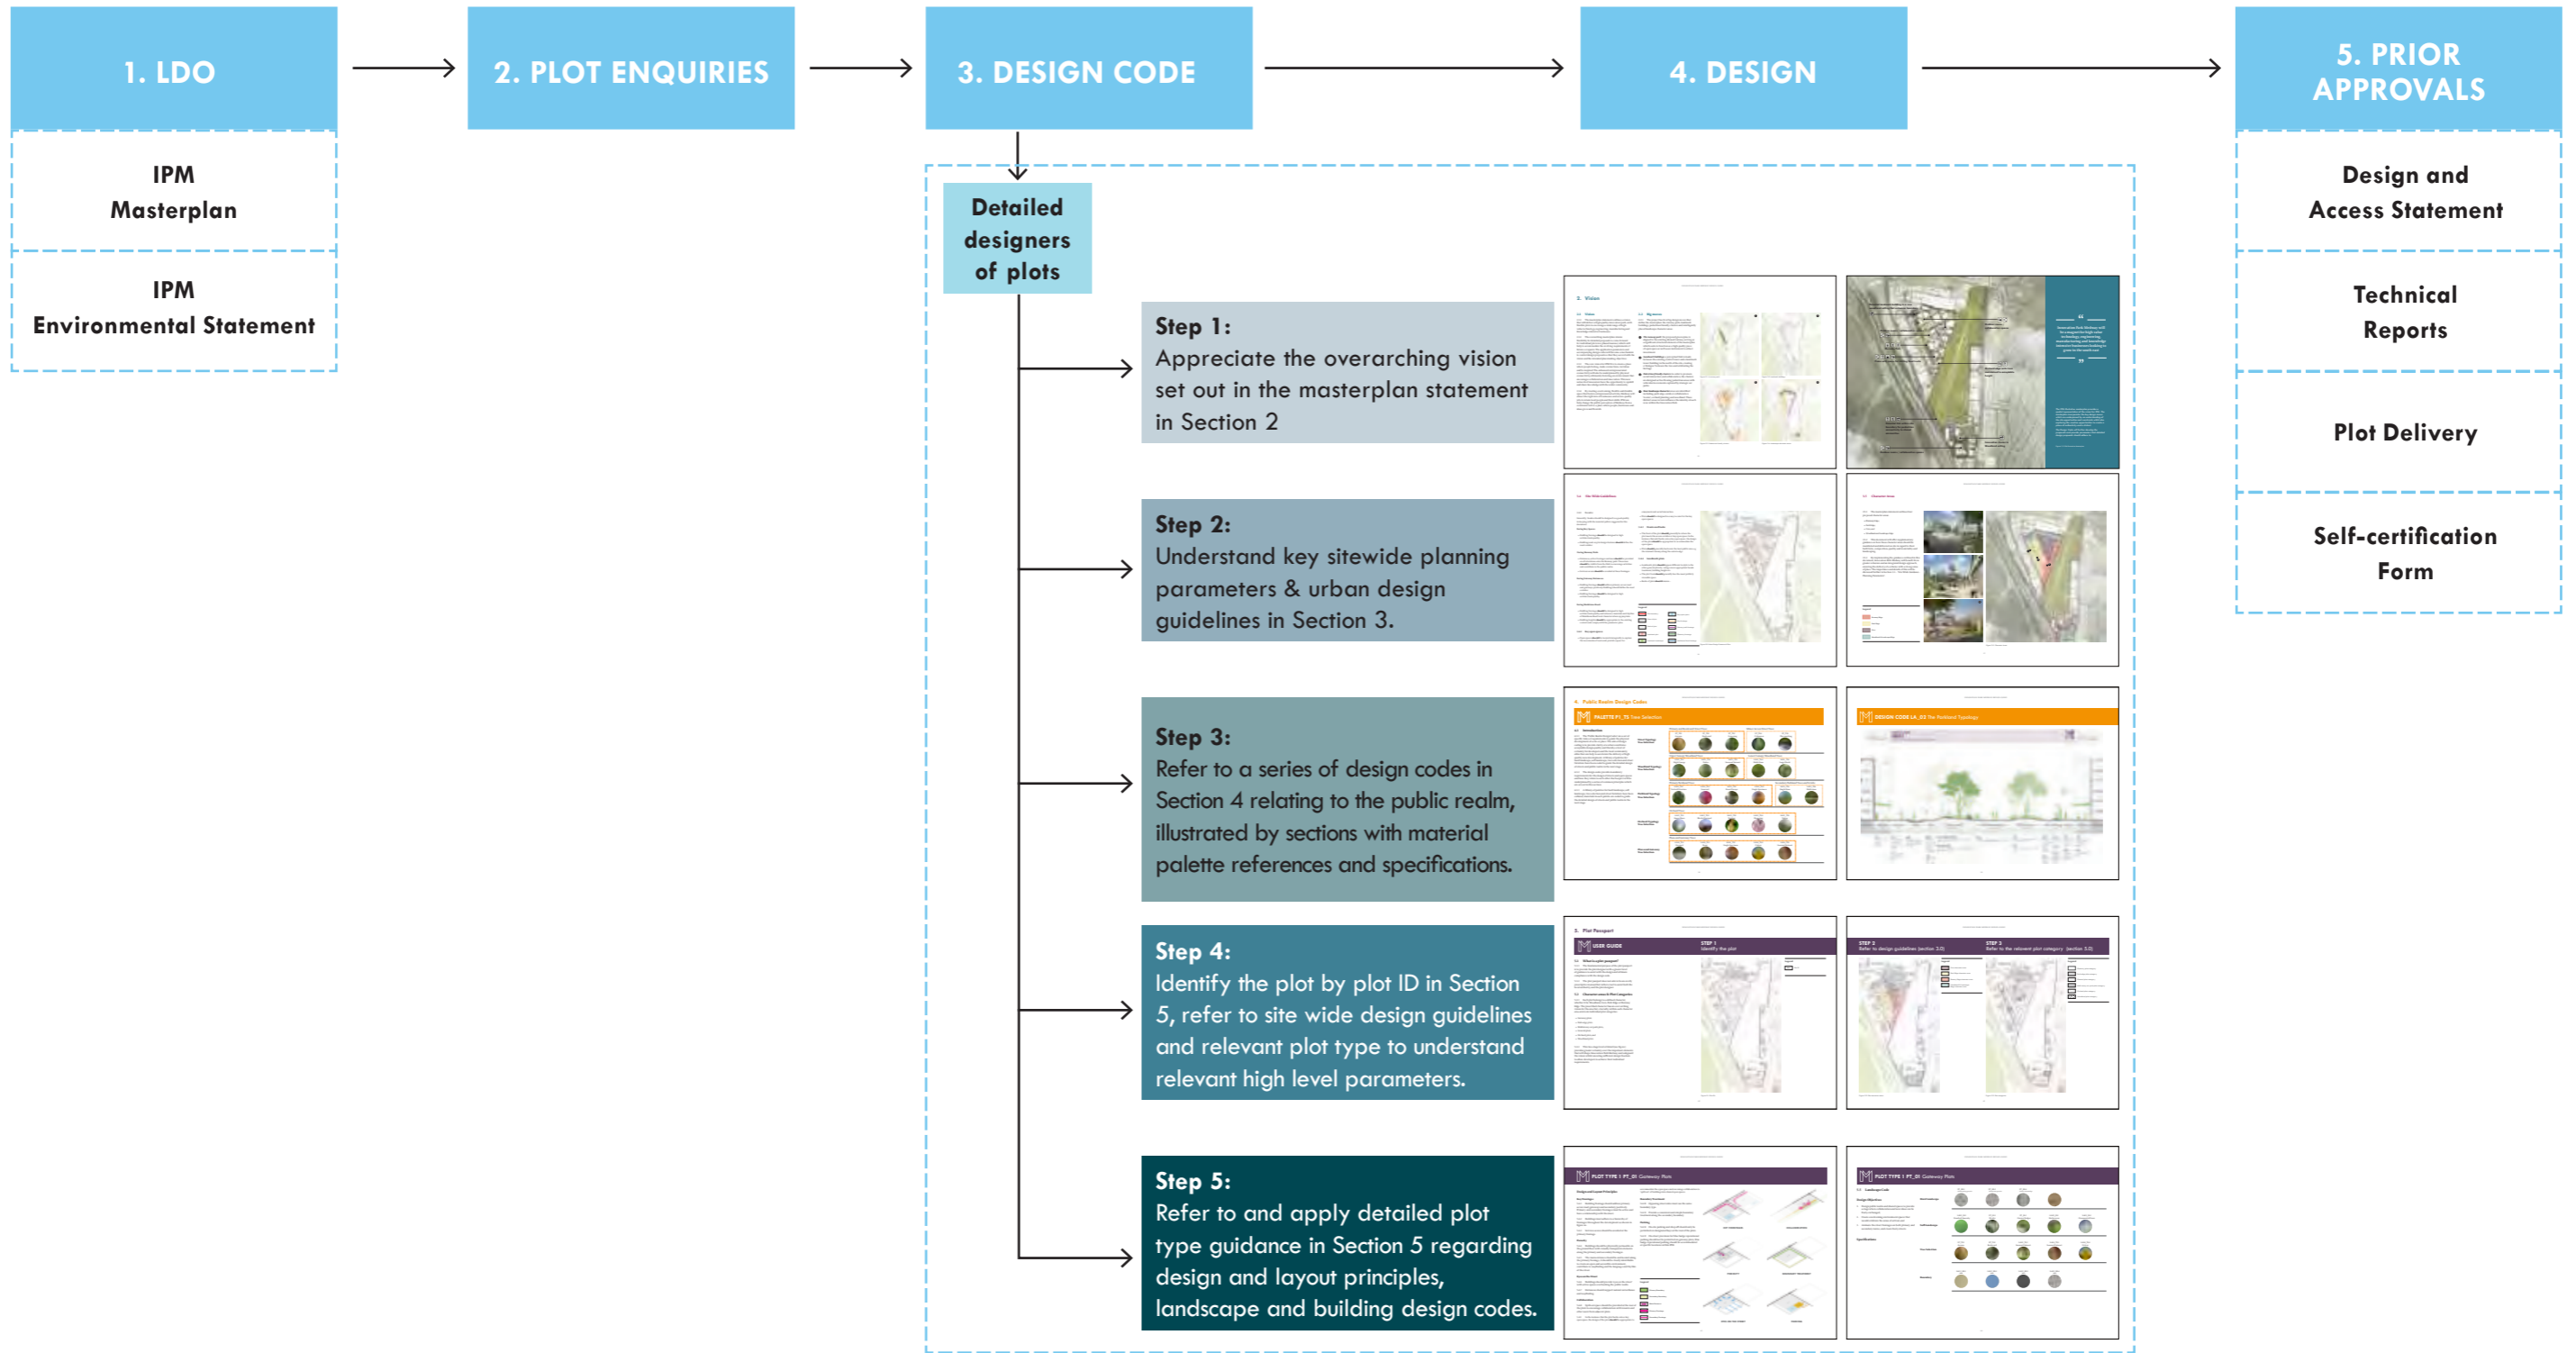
1. LDO

IPM
Masterplan

IPM
Environmental Statement

2. PLOT ENQUIRIES

3. DESIGN CODE

Detailed designers of plots

Step 1:
Appreciate the overarching vision set out in the masterplan statement in Section 2

Step 2:
Understand key sitewide planning parameters & urban design guidelines in Section 3.

Step 3:
Refer to a series of design codes in Section 4 relating to the public realm, illustrated by sections with material palette references and specifications.

Step 4:
Identify the plot by plot ID in Section 5, refer to site wide design guidelines and relevant plot type to understand relevant high level parameters.

Step 5:
Refer to and apply detailed plot type guidance in Section 5 regarding design and layout principles, landscape and building design codes.

4. DESIGN

5. PRIOR APPROVALS

Design and Access Statement

Technical Reports

Plot Delivery

Self-certification Form